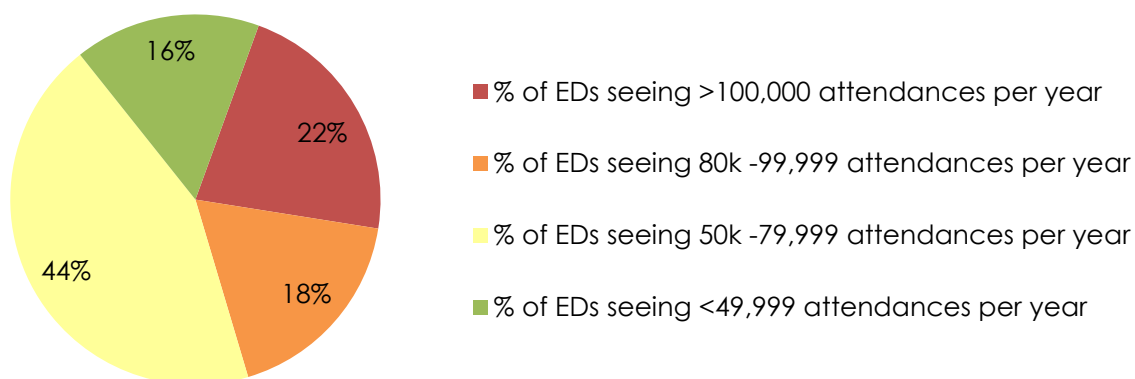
16%

22%

44%

18%

% of EDs seeing >100,000 attendances per year

% of EDs seeing 80k -99,999 attendances per year

% of EDs seeing 50k -79,999 attendances per year

% of EDs seeing <49,999 attendances per year